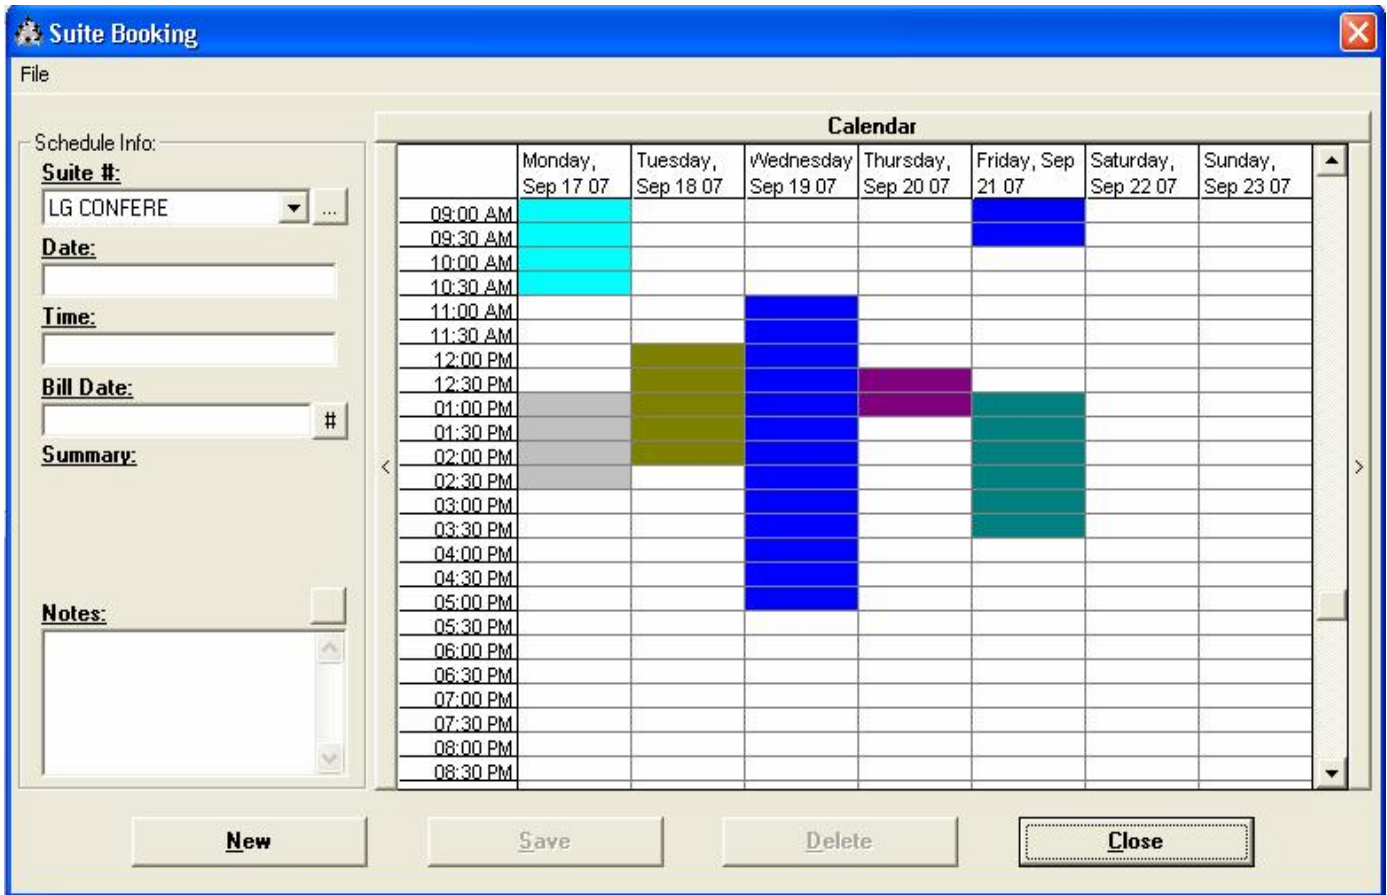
Suite Booking

File

Schedule Info:

Suite #:

LG CONFERE

Date:

Time:

Bill Date:

#

Summary:

Notes:

Calendar

| | Monday, Sep 17 07 | Tuesday, Sep 18 07 | Wednesday Sep 19 07 | Thursday, Sep 20 07 | Friday, Sep 21 07 | Saturday, Sep 22 07 | Sunday, Sep 23 07 |
|---|---|---|---|---|---|---|---|
| 09:00 AM | | | | | | | |
| 09:30 AM | | | | | | | |
| 10:00 AM | | | | | | | |
| 10:30 AM | | | | | | | |
| 11:00 AM | | | | | | | |
| 11:30 AM | | | | | | | |
| 12:00 PM | | | | | | | |
| 12:30 PM | | | | | | | |
| 01:00 PM | | | | | | | |
| 01:30 PM | | | | | | | |
| 02:00 PM | | | | | | | |
| 02:30 PM | | | | | | | |
| 03:00 PM | | | | | | | |
| 03:30 PM | | | | | | | |
| 04:00 PM | | | | | | | |
| 04:30 PM | | | | | | | |
| 05:00 PM | | | | | | | |
| 05:30 PM | | | | | | | |
| 06:00 PM | | | | | | | |
| 06:30 PM | | | | | | | |
| 07:00 PM | | | | | | | |
| 07:30 PM | | | | | | | |
| 08:00 PM | | | | | | | |
| 08:30 PM | | | | | | | |

New

Save

Delete

Close